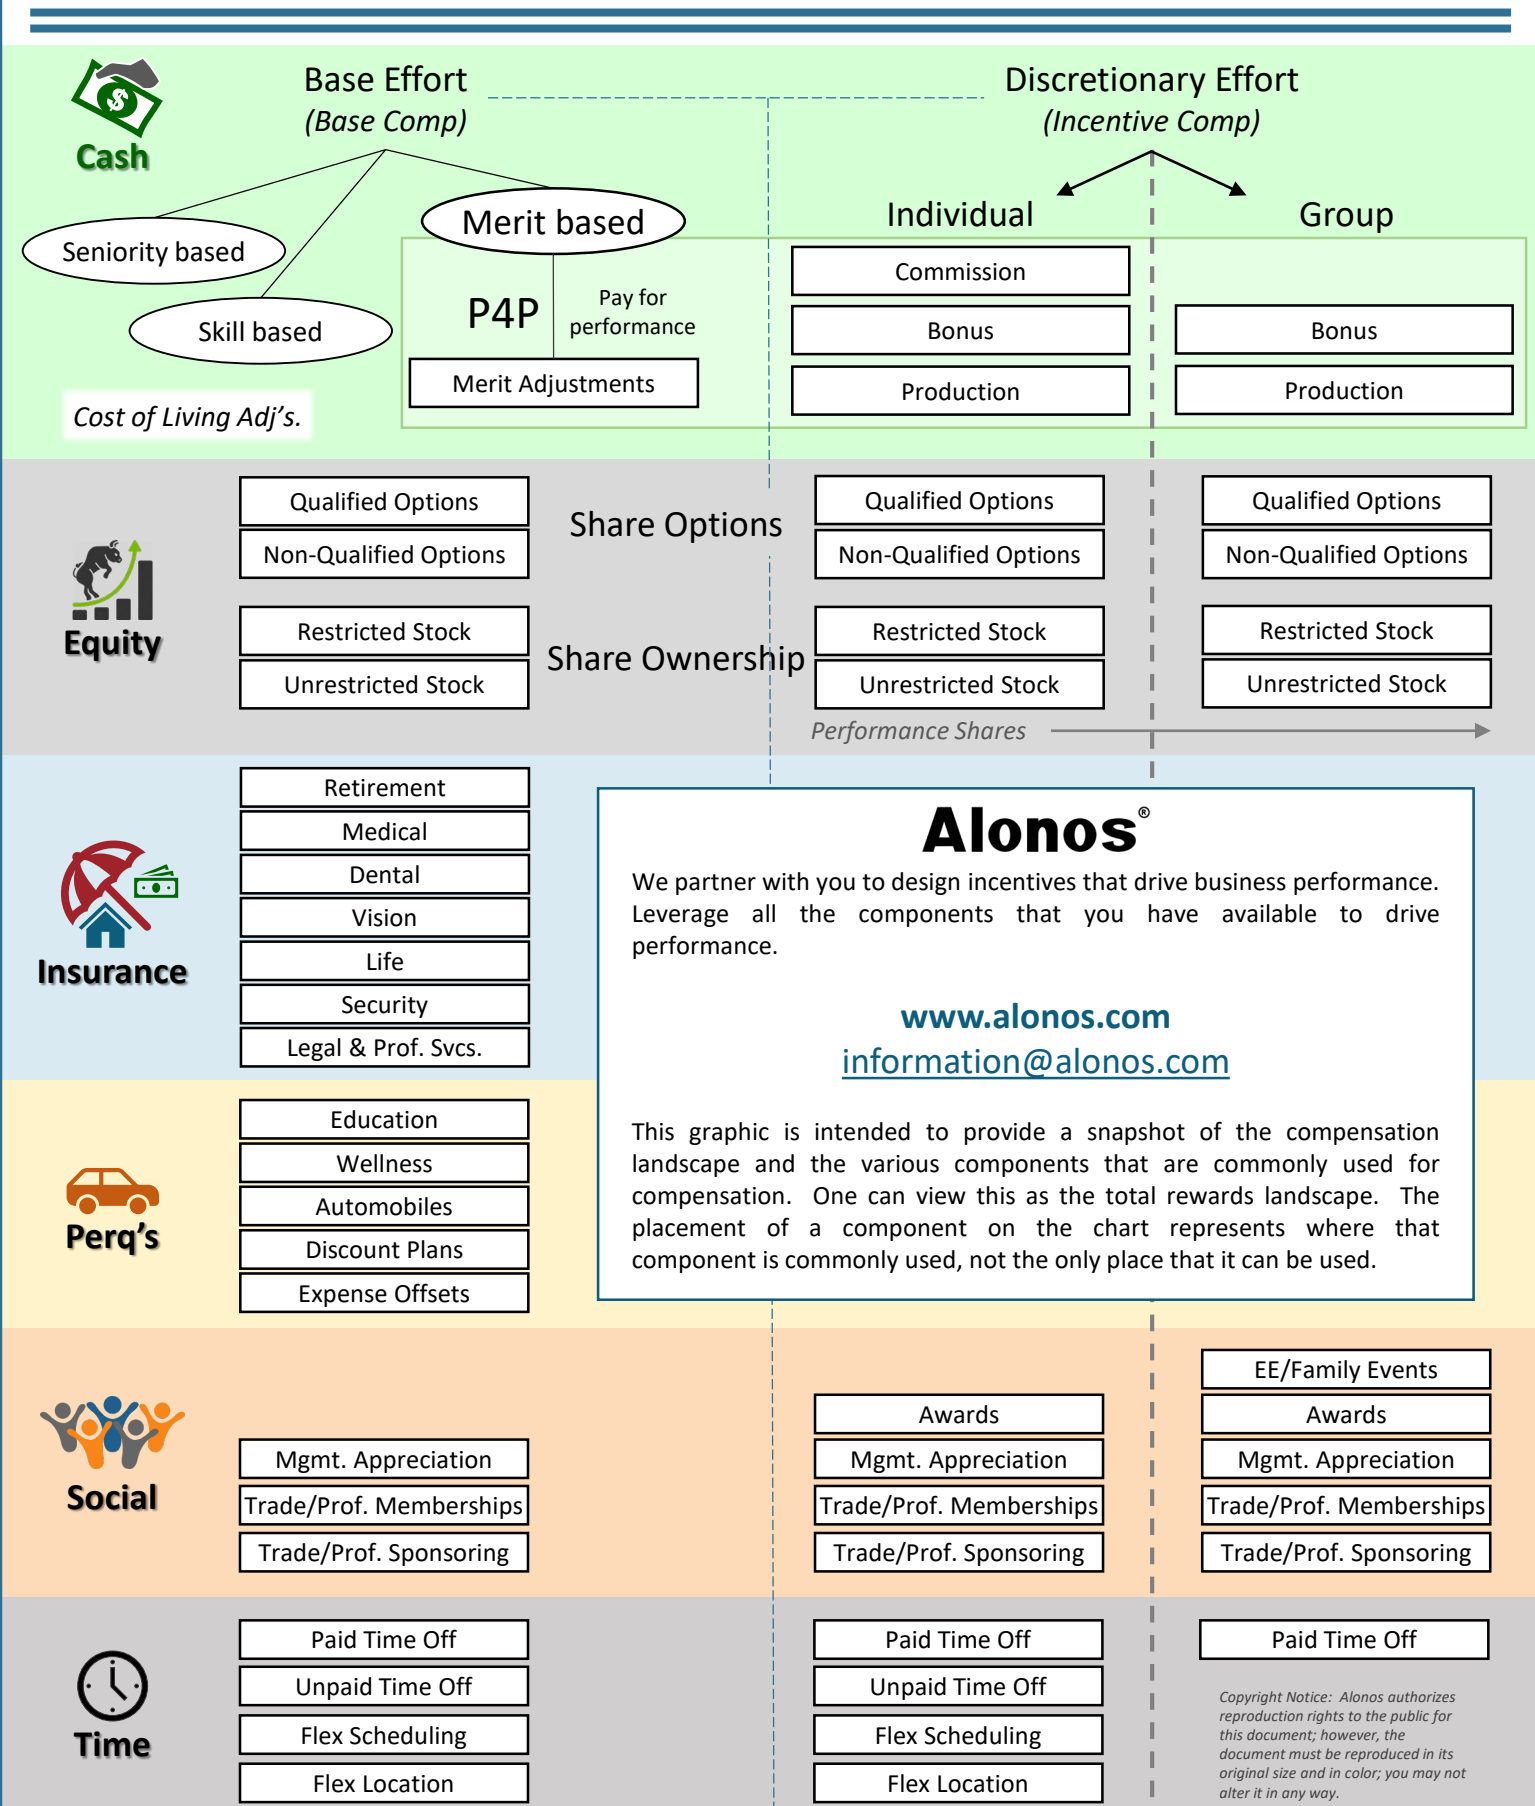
Cash

Base Effort
(Base Comp)

Discretionary Effort
(Incentive Comp)

Seniority based

Skill based

Merit based

P4P

Pay for performance

Merit Adjustments

Cost of Living Adj's.

Individual

Group

Commission

Bonus

Production

Bonus

Production

Equity

Qualified Options

Non-Qualified Options

Share Options

Qualified Options

Non-Qualified Options

Qualified Options

Non-Qualified Options

Restricted Stock

Unrestricted Stock

Share Ownership

Restricted Stock

Unrestricted Stock

Restricted Stock

Unrestricted Stock

Performance Shares

Insurance

Retirement

Medical

Dental

Vision

Life

Security

Legal & Prof. Svcs.

Alonos®

We partner with you to design incentives that drive business performance. Leverage all the components that you have available to drive performance.

www.alonos.com
information@alonos.com

This graphic is intended to provide a snapshot of the compensation landscape and the various components that are commonly used for compensation. One can view this as the total rewards landscape. The placement of a component on the chart represents where that component is commonly used, not the only place that it can be used.

Perq's

Education

Wellness

Automobiles

Discount Plans

Expense Offsets

Social

Mgmt. Appreciation

Trade/Prof. Memberships

Trade/Prof. Sponsoring

Awards

Mgmt. Appreciation

Trade/Prof. Memberships

Trade/Prof. Sponsoring

EE/Family Events

Awards

Mgmt. Appreciation

Trade/Prof. Memberships

Trade/Prof. Sponsoring

Time

Paid Time Off

Unpaid Time Off

Flex Scheduling

Flex Location

Paid Time Off

Unpaid Time Off

Flex Scheduling

Flex Location

Paid Time Off

Copyright Notice: Alonos authorizes reproduction rights to the public for this document; however, the document must be reproduced in its original size and in color; you may not alter it in any way.